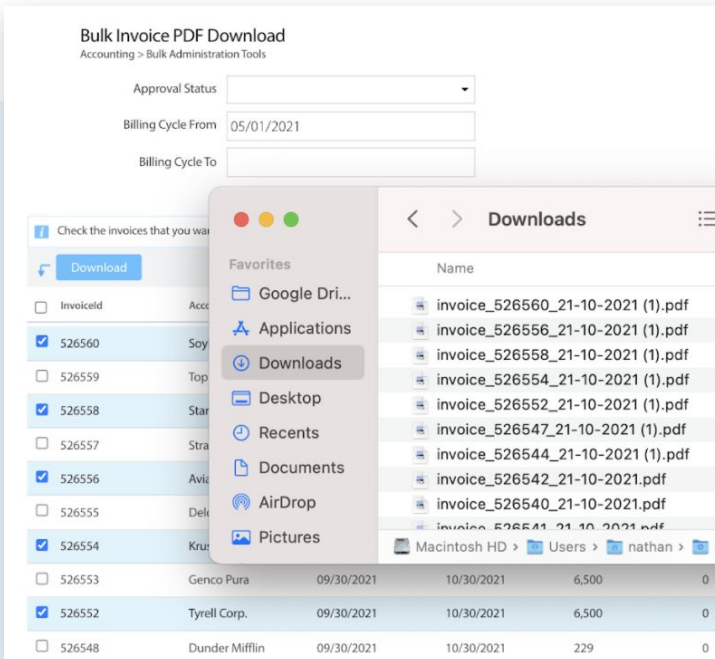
Bulk Invoice PDF Download
Accounting > Bulk Administration Tools

Approval Status
Billing Cycle From 05/01/2021
Billing Cycle To

Check the invoices that you wa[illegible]

Download

| | InvoiceId | Acc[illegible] | | | | |
|---|---|---|---|---|---|---|
| ☑ | 526560 | Soy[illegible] | | | | |
| ☐ | 526559 | Top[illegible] | | | | |
| ☑ | 526558 | Star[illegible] | | | | |
| ☐ | 526557 | Stra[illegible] | | | | |
| ☑ | 526556 | Avia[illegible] | | | | |
| ☐ | 526555 | Del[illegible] | | | | |
| ☑ | 526554 | Kru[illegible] | | | | |
| ☐ | 526553 | Genco Pura | 09/30/2021 | 10/30/2021 | 6,500 | 0 |
| ☑ | 526552 | Tyrell Corp. | 09/30/2021 | 10/30/2021 | 6,500 | 0 |
| ☐ | 526548 | Dunder Mifflin | 09/30/2021 | 10/30/2021 | 229 | 0 |

Favorites
Google Dri...
Applications
Downloads
Desktop
Recents
Documents
AirDrop
Pictures

Downloads
Name
invoice_526560_21-10-2021 (1).pdf
invoice_526556_21-10-2021 (1).pdf
invoice_526558_21-10-2021 (1).pdf
invoice_526554_21-10-2021 (1).pdf
invoice_526552_21-10-2021 (1).pdf
invoice_526547_21-10-2021 (1).pdf
invoice_526544_21-10-2021 (1).pdf
invoice_526542_21-10-2021.pdf
invoice_526540_21-10-2021.pdf
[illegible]

Macintosh HD > Users > nathan >